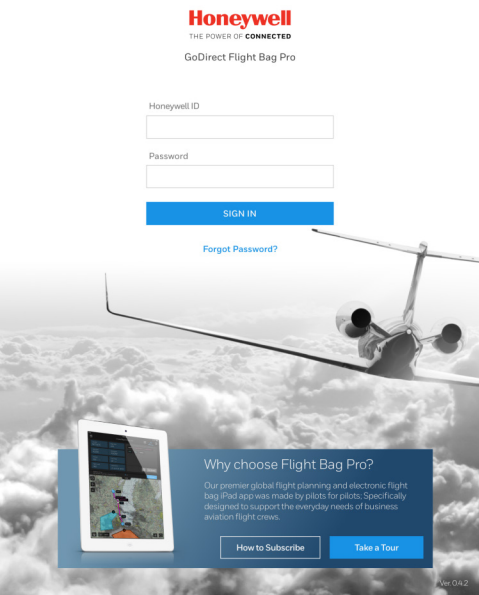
Honeywell
THE POWER OF CONNECTED

GoDirect Flight Bag Pro

Honeywell ID

Password

SIGN IN

Forgot Password?

Why choose Flight Bag Pro?

Our premier global flight planning and electronic flight bag iPad app was made by pilots for pilots. Specifically designed to support the everyday needs of business aviation flight crews.

How to Subscribe

Take a Tour

Ver. 0.4.2